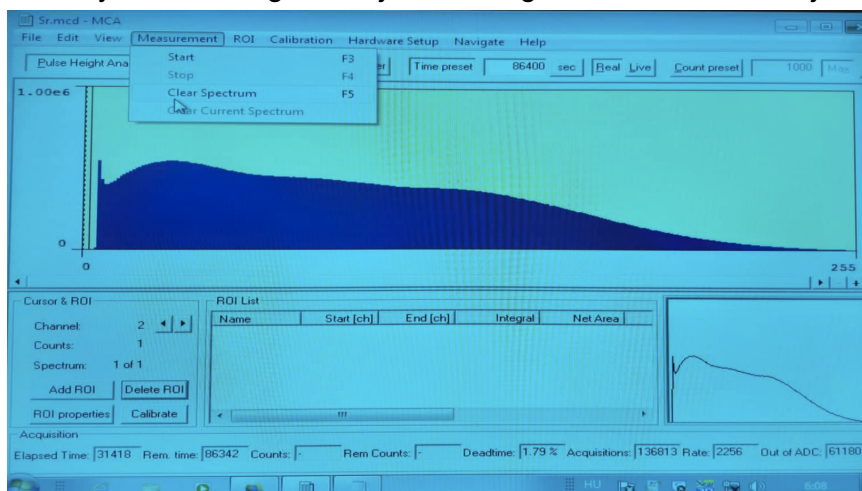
Sr.mcd - MCA

File Edit View Measurement ROI Calibration Hardware Setup Navigate Help

Pulse Height Ana

Start F3
Stop F4
Clear Spectrum F5
Clear Current Spectrum

er Time preset 86400 sec Real Live Count preset 1000 Max

1.00e6

0

0

255

Cursor & ROI

Channel: 2

Counts: 1

Spectrum: 1 of 1

Add ROI Delete ROI

ROI properties Calibrate

ROI List

| Name | Start [ch] | End [ch] | Integral | Net Area |
|---|---|---|---|---|

Acquisition

Elapsed Time: 31418 Rem. time: 86342 Counts: - Rem Counts: - Deadtime: 1.79 % Acquisitions: 136813 Rate: 2256 Out of ADC: 61180

HU